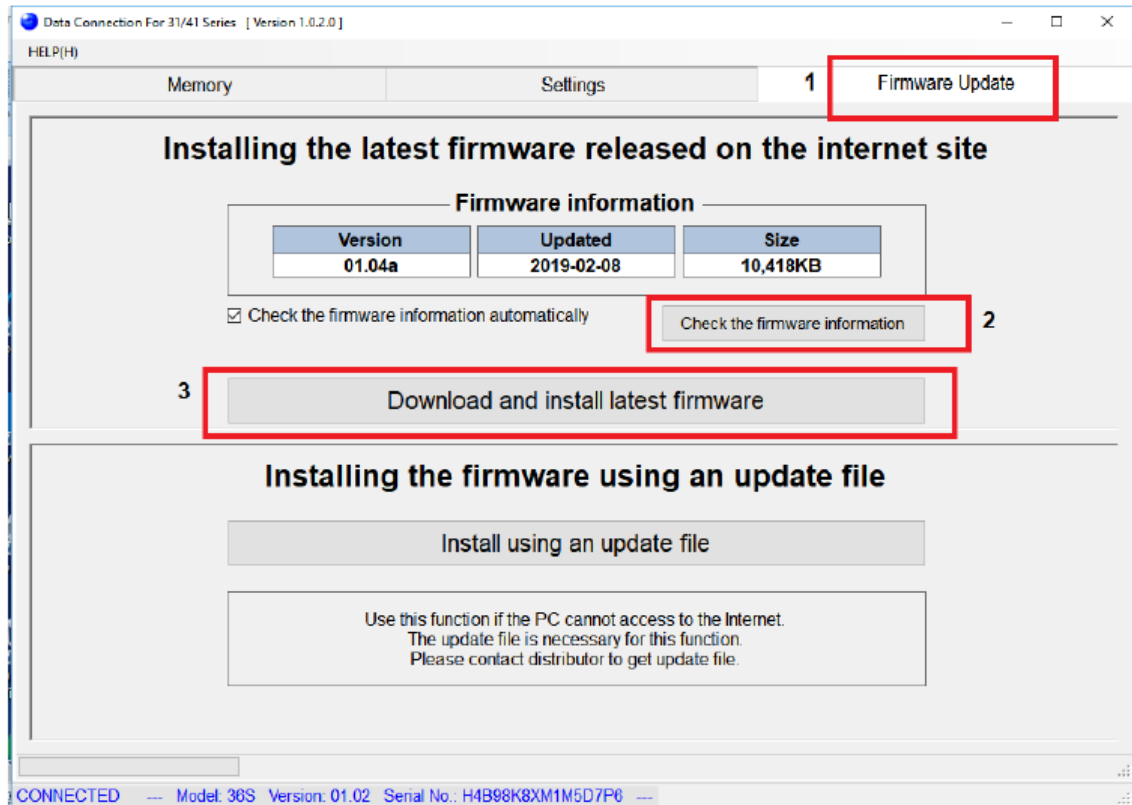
Data Connection For 31/41 Series [ Version 1.0.2.0 ]

HELP(H)

Memory

Settings

1

Firmware Update

Installing the latest firmware released on the internet site

Firmware information

| Version | Updated | Size |
|---|---|---|
| 01.04a | 2019-02-08 | 10,418KB |

☑ Check the firmware information automatically

Check the firmware information

2

3

Download and install latest firmware

Installing the firmware using an update file

Install using an update file

Use this function if the PC cannot access to the Internet.
The update file is necessary for this function.
Please contact distributor to get update file.

CONNECTED --- Model: 36S Version: 01.02 Serial No.: H4B98K8XM1M5D7P6 ---